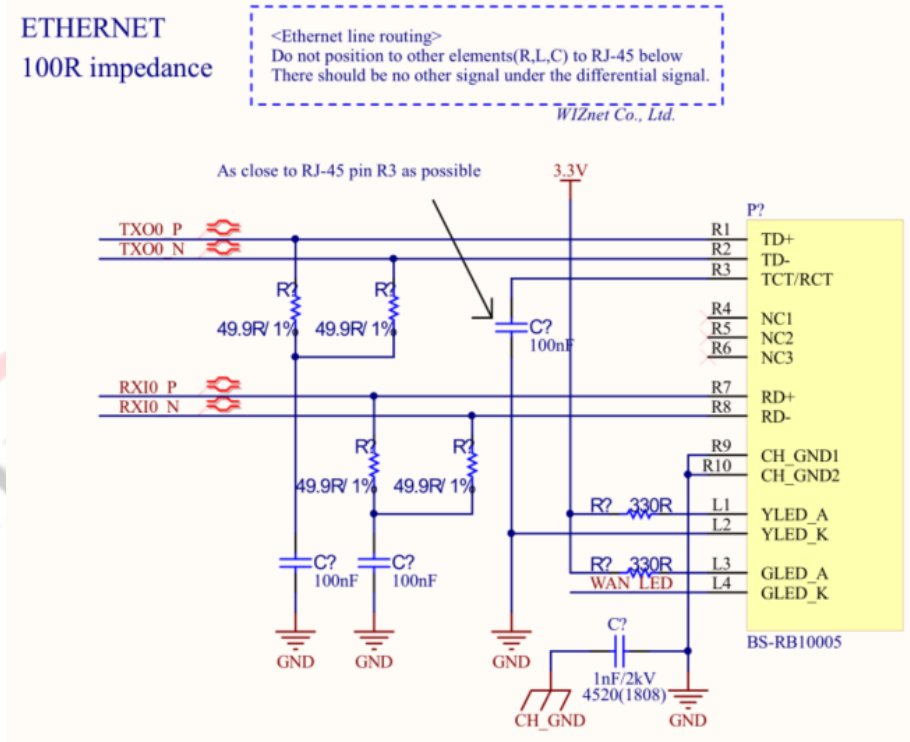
ETHERNET
100R impedance

<Ethernet line routing>
Do not position to other elements(R,L,C) to RJ-45 below
There should be no other signal under the differential signal.

WIZnet Co., Ltd.

As close to RJ-45 pin R3 as possible

3.3V

TXO0_P
TXO0_N

R?
49.9R/ 1%
R?
49.9R/ 1%

C?
100nF

RXI0_P
RXI0_N

R?
49.9R/ 1%
R?
49.9R/ 1%

C?
100nF
C?
100nF

GND
GND
GND

R? 330R
R? 330R
WAN_LED

C?
1nF/2kV
4520(1808)

CH_GND
GND

P?
R1 TD+
R2 TD-
R3 TCT/RCT
R4 NC1
R5 NC2
R6 NC3
R7 RD+
R8 RD-
R9 CH_GND1
R10 CH_GND2
L1 YLED_A
L2 YLED_K
L3 GLED_A
L4 GLED_K

BS-RB10005